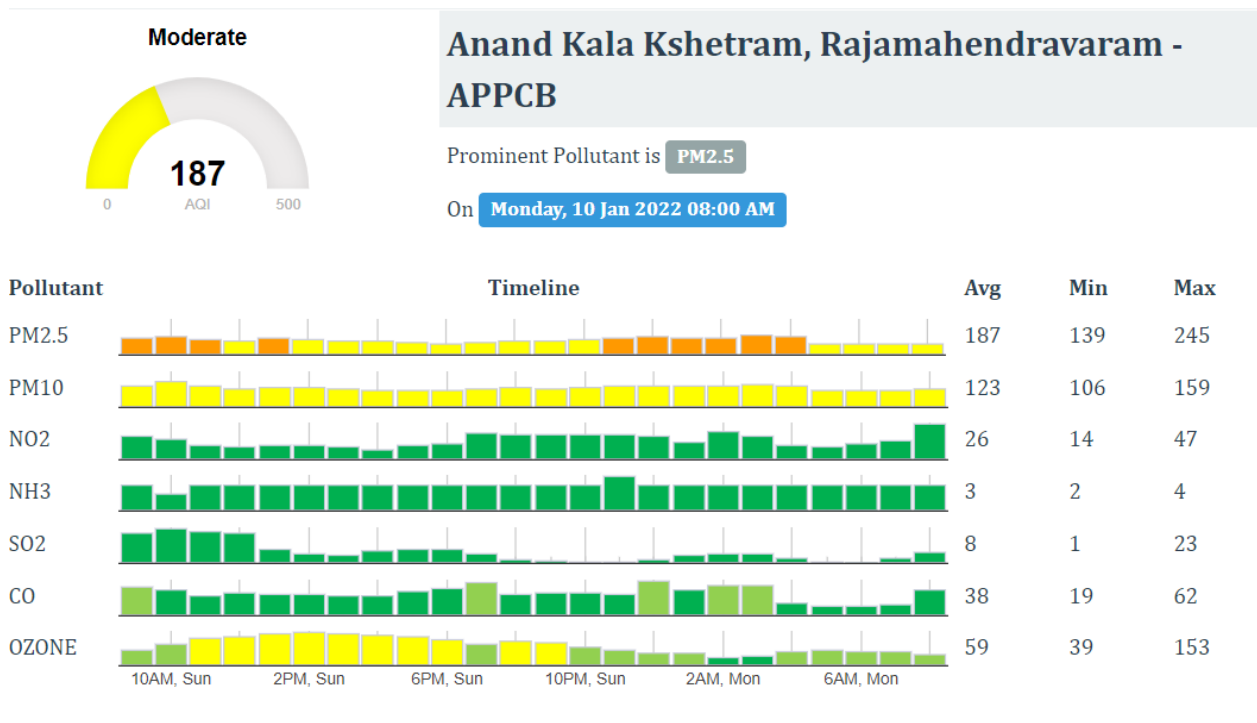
Moderate

187

0 AQI 500

Anand Kala Kshetram, Rajamahendravaram - APPCB

Prominent Pollutant is PM2.5

On Monday, 10 Jan 2022 08:00 AM

| Pollutant | Timeline | Avg | Min | Max |
|---|---|---|---|---|
| PM2.5 | | 187 | 139 | 245 |
| PM10 | | 123 | 106 | 159 |
| NO2 | | 26 | 14 | 47 |
| NH3 | | 3 | 2 | 4 |
| SO2 | | 8 | 1 | 23 |
| CO | | 38 | 19 | 62 |
| OZONE | | 59 | 39 | 153 |

10AM, Sun 2PM, Sun 6PM, Sun 10PM, Sun 2AM, Mon 6AM, Mon